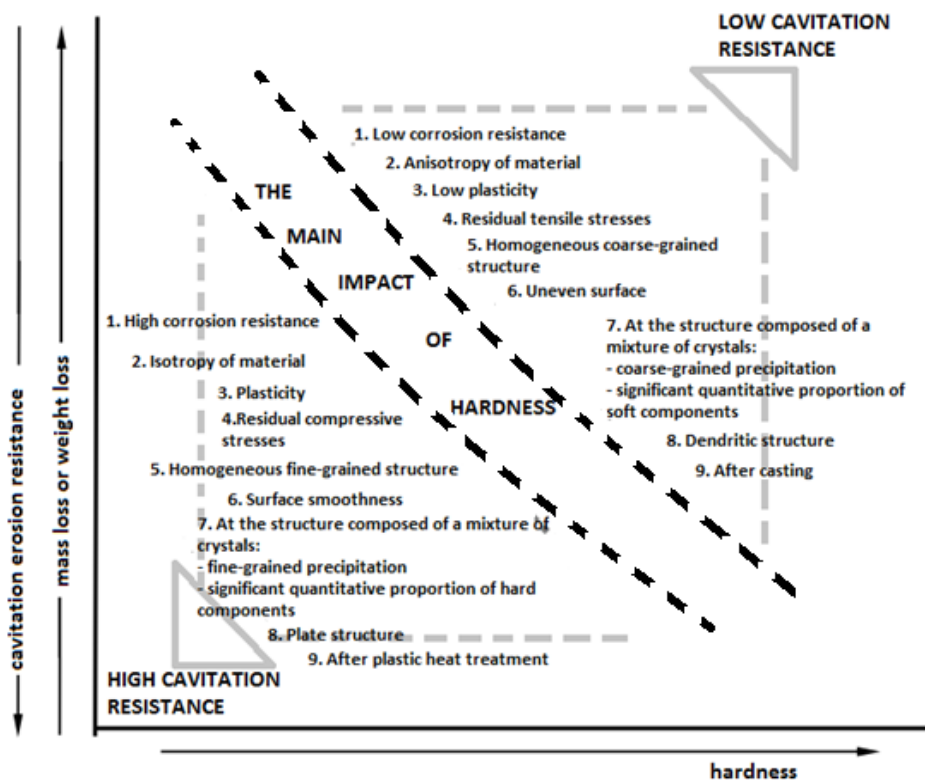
LOW CAVITATION RESISTANCE

1. Low corrosion resistance
2. Anisotropy of material
3. Low plasticity
4. Residual tensile stresses
5. Homogeneous coarse-grained structure
6. Uneven surface
7. At the structure composed of a mixture of crystals:
- coarse-grained precipitation
- significant quantitative proportion of soft components
8. Dendritic structure
9. After casting

THE MAIN IMPACT OF HARDNESS

1. High corrosion resistance
2. Isotropy of material
3. Plasticity
4.Residual compressive stresses
5. Homogeneous fine-grained structure
6. Surface smoothness
7. At the structure composed of a mixture of crystals:
- fine-grained precipitation
- significant quantitative proportion of hard components
8. Plate structure
9. After plastic heat treatment

HIGH CAVITATION RESISTANCE

cavitation erosion resistance
mass loss or weight loss

hardness